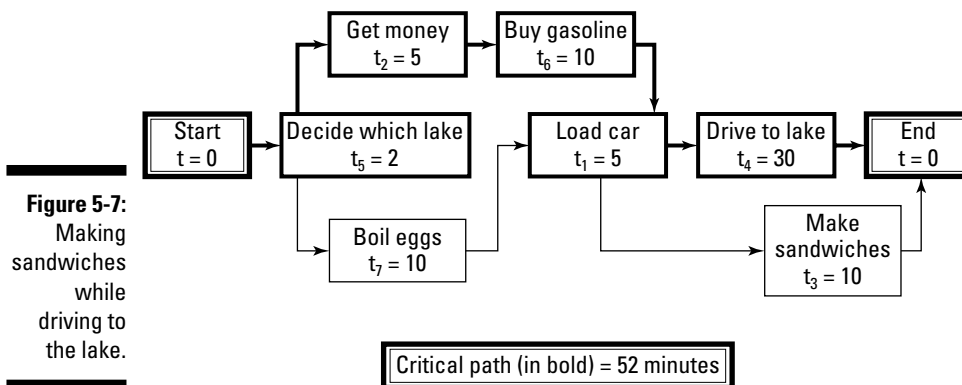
Figure 5-7: Making sandwiches while driving to the lake.

Start
t = 0

Get money
$t_2 = 5$

Buy gasoline
$t_6 = 10$

Decide which lake
$t_5 = 2$

Load car
$t_1 = 5$

Drive to lake
$t_4 = 30$

End
t = 0

Boil eggs
$t_7 = 10$

Make sandwiches
$t_3 = 10$

Critical path (in bold) = 52 minutes